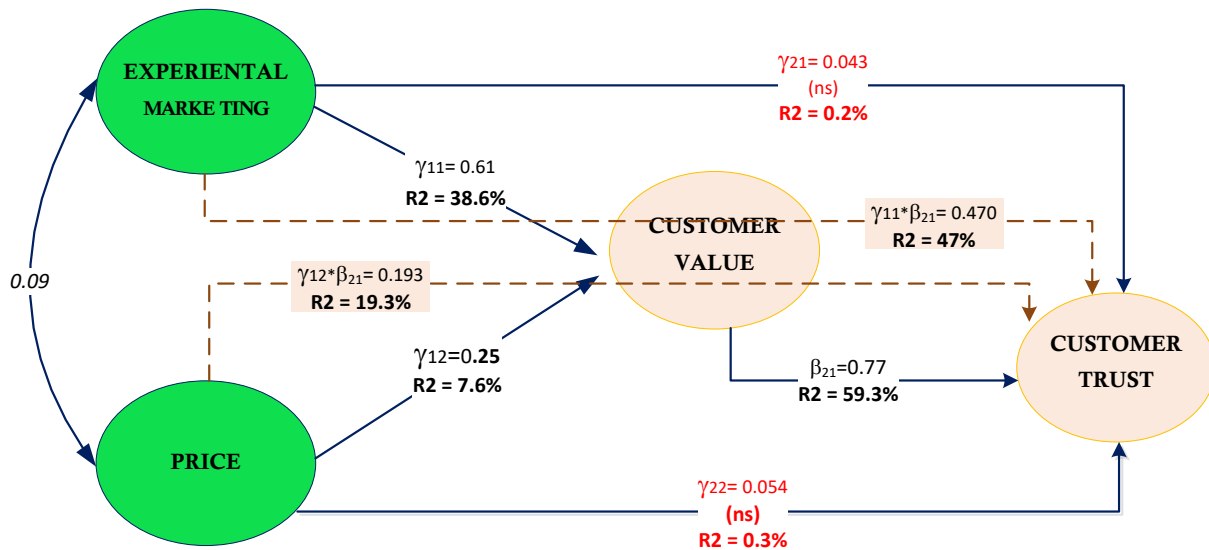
EXPERIENTAL MARKE TING

$\gamma_{21}$= 0.043
(ns)
R2 = 0.2%

$\gamma_{11}$= 0.61
R2 = 38.6%

CUSTOMER VALUE

$\gamma_{11}$*$\beta_{21}$= 0.470
R2 = 47%

0.09

$\gamma_{12}$*$\beta_{21}$= 0.193
R2 = 19.3%

CUSTOMER TRUST

$\gamma_{12}$=0.25
R2 = 7.6%

$\beta_{21}$=0.77
R2 = 59.3%

PRICE

$\gamma_{22}$= 0.054
(ns)
R2 = 0.3%